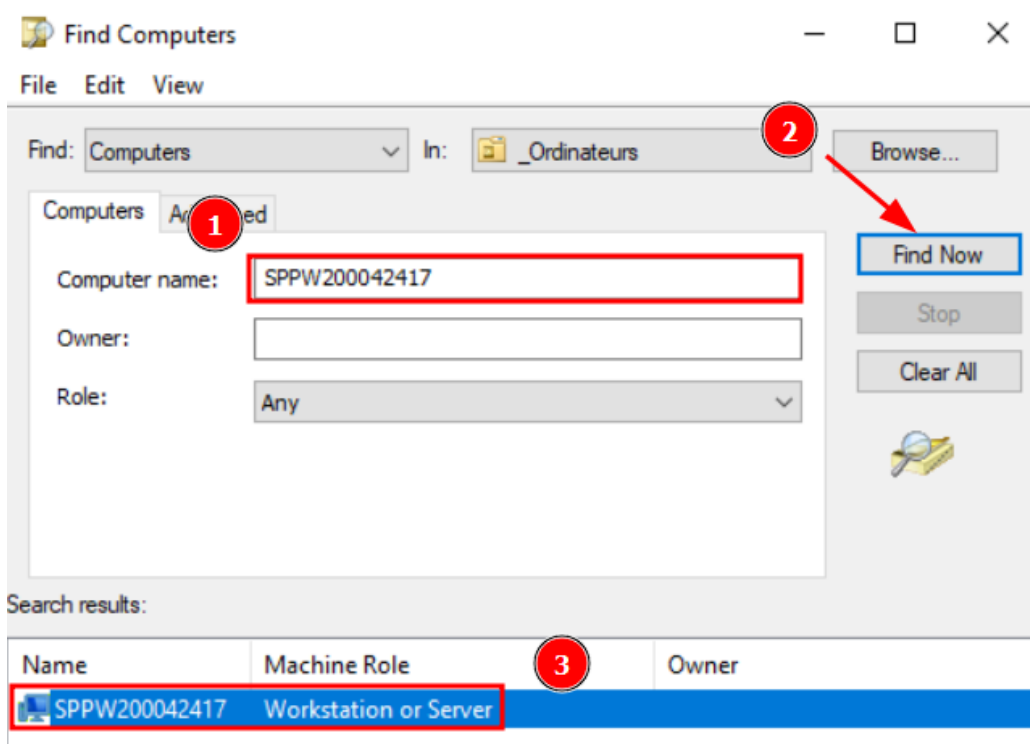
Find Computers

File Edit View

Find: Computers

In: _Ordinateurs

2

Browse...

Computers

Ad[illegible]ed

1

Find Now

Computer name: SPPW200042417

Stop

Owner:

Clear All

Role: Any

Search results:

| Name | Machine Role | Owner |
|---|---|---|
| SPPW200042417 | Workstation or Server | |

3